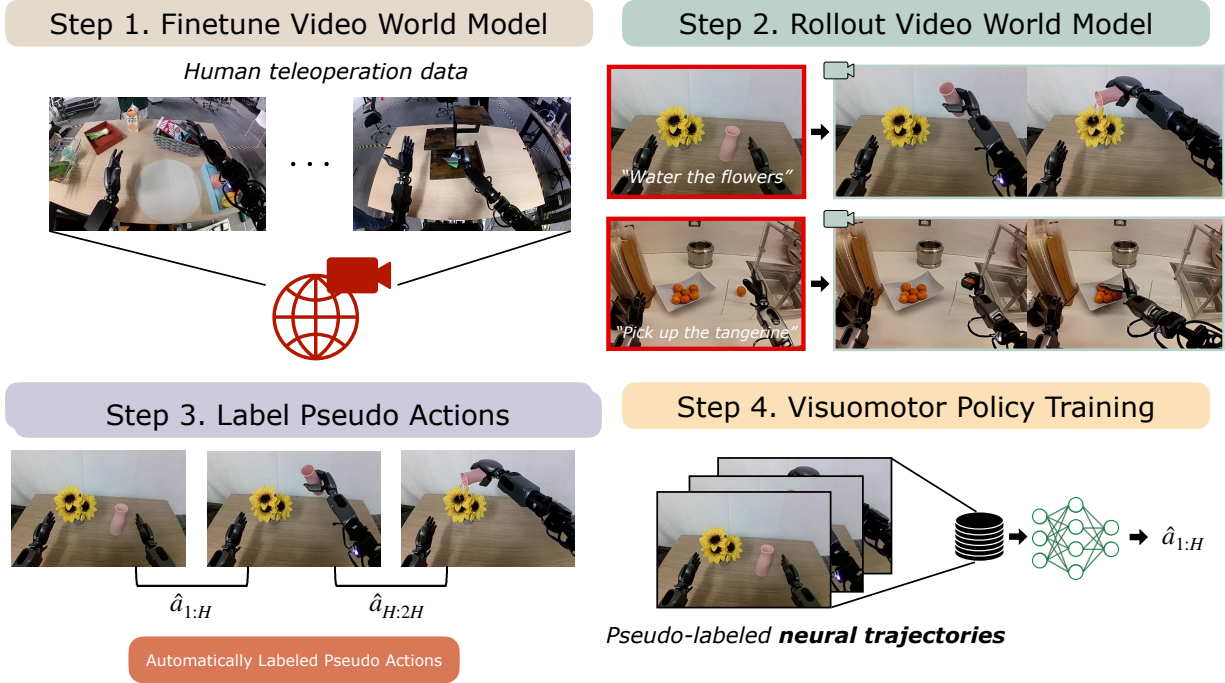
Step 1. Finetune Video World Model

Human teleoperation data

. . .

Step 2. Rollout Video World Model

"Water the flowers"

"Pick up the tangerine"

Step 3. Label Pseudo Actions

$\hat{a}_{1:H}$

$\hat{a}_{H:2H}$

Automatically Labeled Pseudo Actions

Step 4. Visuomotor Policy Training

$\hat{a}_{1:H}$

Pseudo-labeled **neural trajectories**